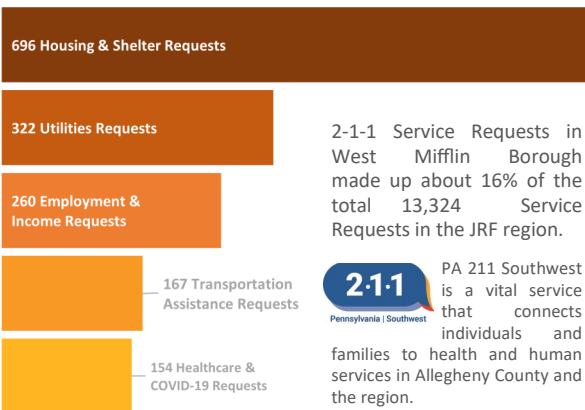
696 Housing & Shelter Requests

322 Utilities Requests

260 Employment & Income Requests

167 Transportation Assistance Requests

154 Healthcare & COVID-19 Requests

2-1-1 Service Requests in West Mifflin Borough made up about 16% of the total 13,324 Service Requests in the JRF region.

2·1·1 Pennsylvania | Southwest

PA 211 Southwest is a vital service that connects individuals and families to health and human services in Allegheny County and the region.